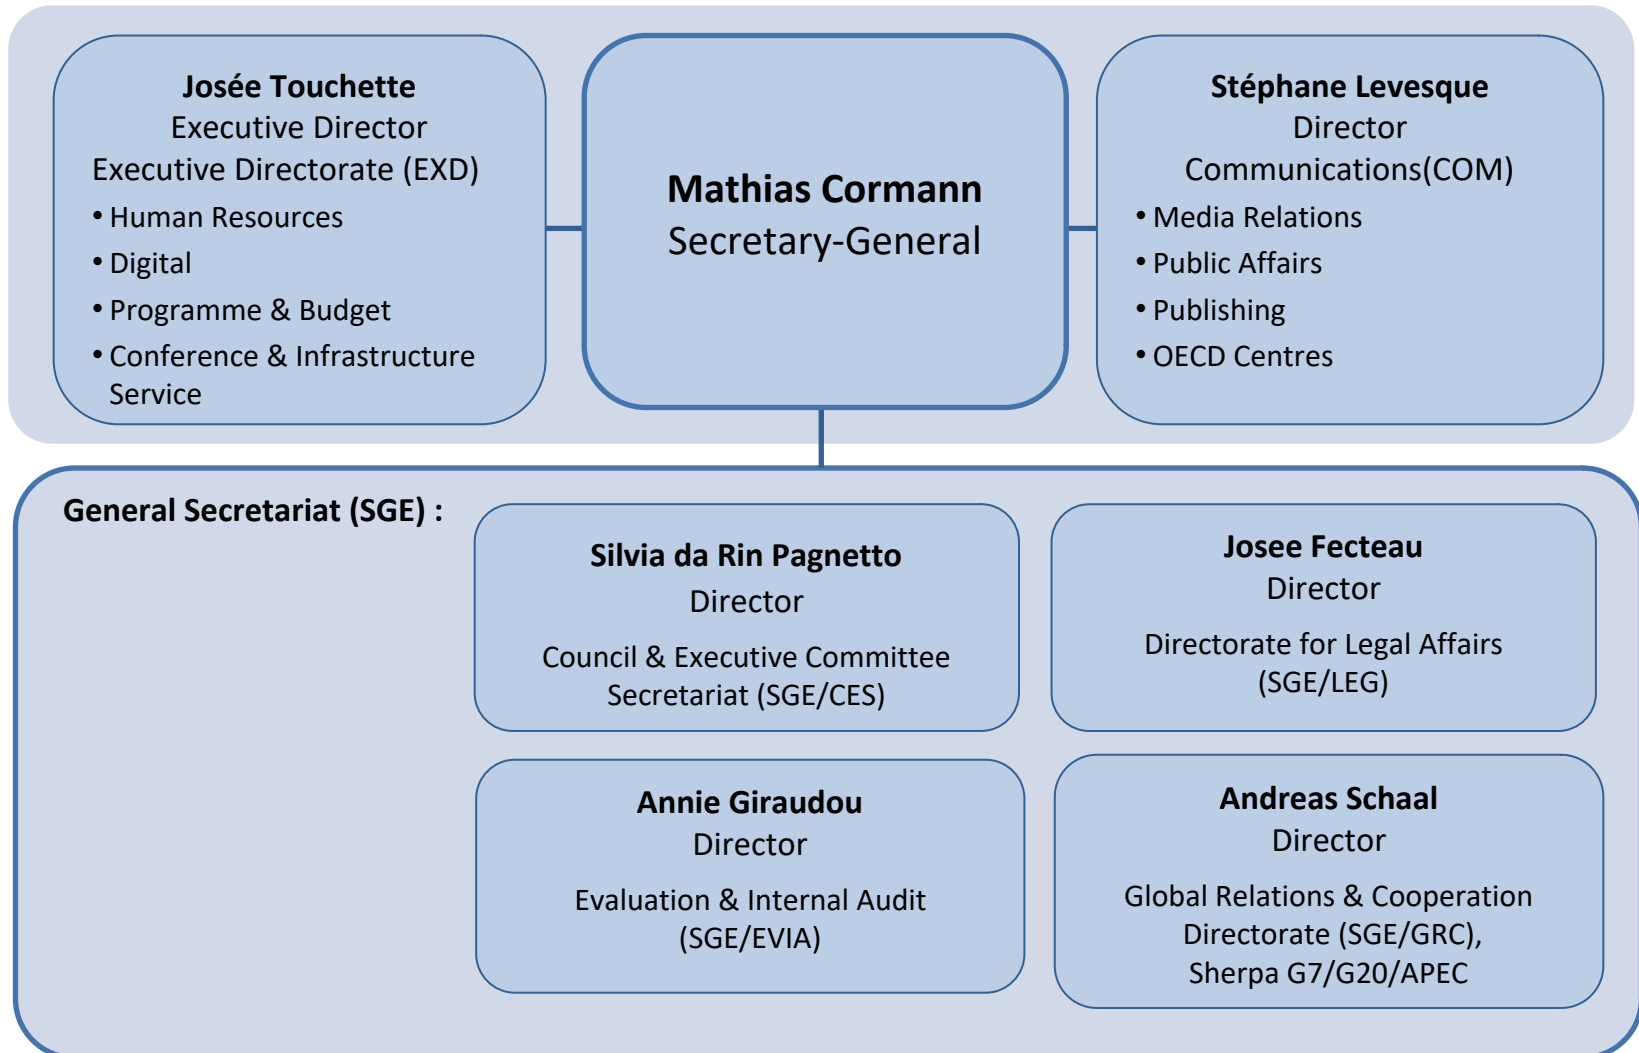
**Josée Touchette**
Executive Director
Executive Directorate (EXD)
• Human Resources
• Digital
• Programme & Budget
• Conference & Infrastructure Service

**Mathias Cormann**
Secretary-General

**Stéphane Levesque**
Director
Communications(COM)
• Media Relations
• Public Affairs
• Publishing
• OECD Centres

**General Secretariat (SGE) :**

**Silvia da Rin Pagnetto**
Director
Council & Executive Committee Secretariat (SGE/CES)

**Josee Fecteau**
Director
Directorate for Legal Affairs (SGE/LEG)

**Annie Giraudou**
Director
Evaluation & Internal Audit (SGE/EVIA)

**Andreas Schaal**
Director
Global Relations & Cooperation Directorate (SGE/GRC), Sherpa G7/G20/APEC